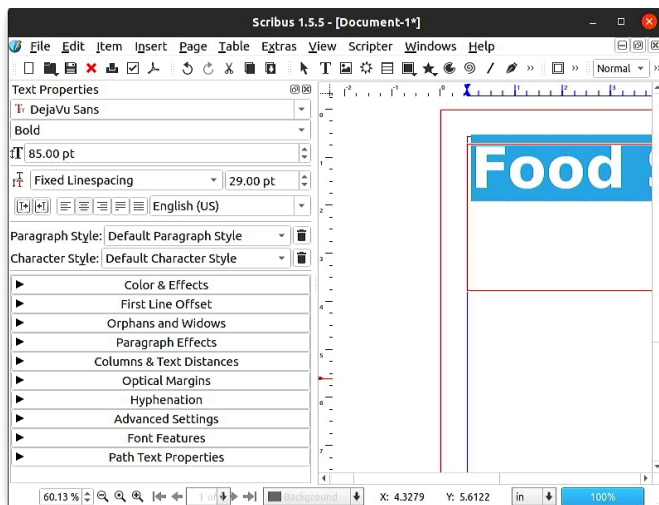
Scribus 1.5.5 - [Document-1*]

File Edit Item Insert Page Table Extras View Scripter Windows Help

Normal

Text Properties

DejaVu Sans

Bold

85.00 pt

Fixed Linespacing

29.00 pt

English (US)

Paragraph Style: Default Paragraph Style

Character Style: Default Character Style

Color & Effects

First Line Offset

Orphans and Widows

Paragraph Effects

Columns & Text Distances

Optical Margins

Hyphenation

Advanced Settings

Font Features

Path Text Properties

Food

60.13 %

1 of 1

Background

X: 4.3279

Y: 5.6122

in

100%